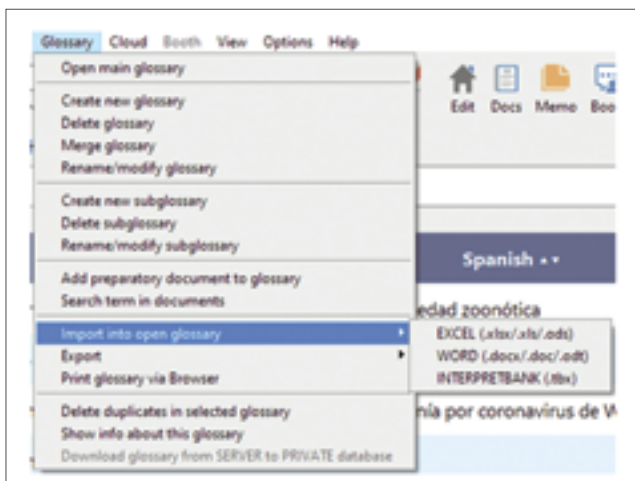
Glossary Cloud Booth View Options Help

Open main glossary

Create new glossary
Delete glossary
Merge glossary
Rename/modify glossary

Create new subglossary
Delete subglossary
Rename/modify subglossary

Add preparatory document to glossary
Search term in documents

Import into open glossary
Export
Print glossary via Browser

Delete duplicates in selected glossary
Show info about this glossary
Download glossary from SERVER to PRIVATE database

Edit Docs Memo Boo

Spanish

edad zoonótica

EXCEL (.xlsx/.xls/.ods)
WORD (.docx/.doc/.odt)
INTERPRETBANK (.tbx)

nía por coronavirus de W